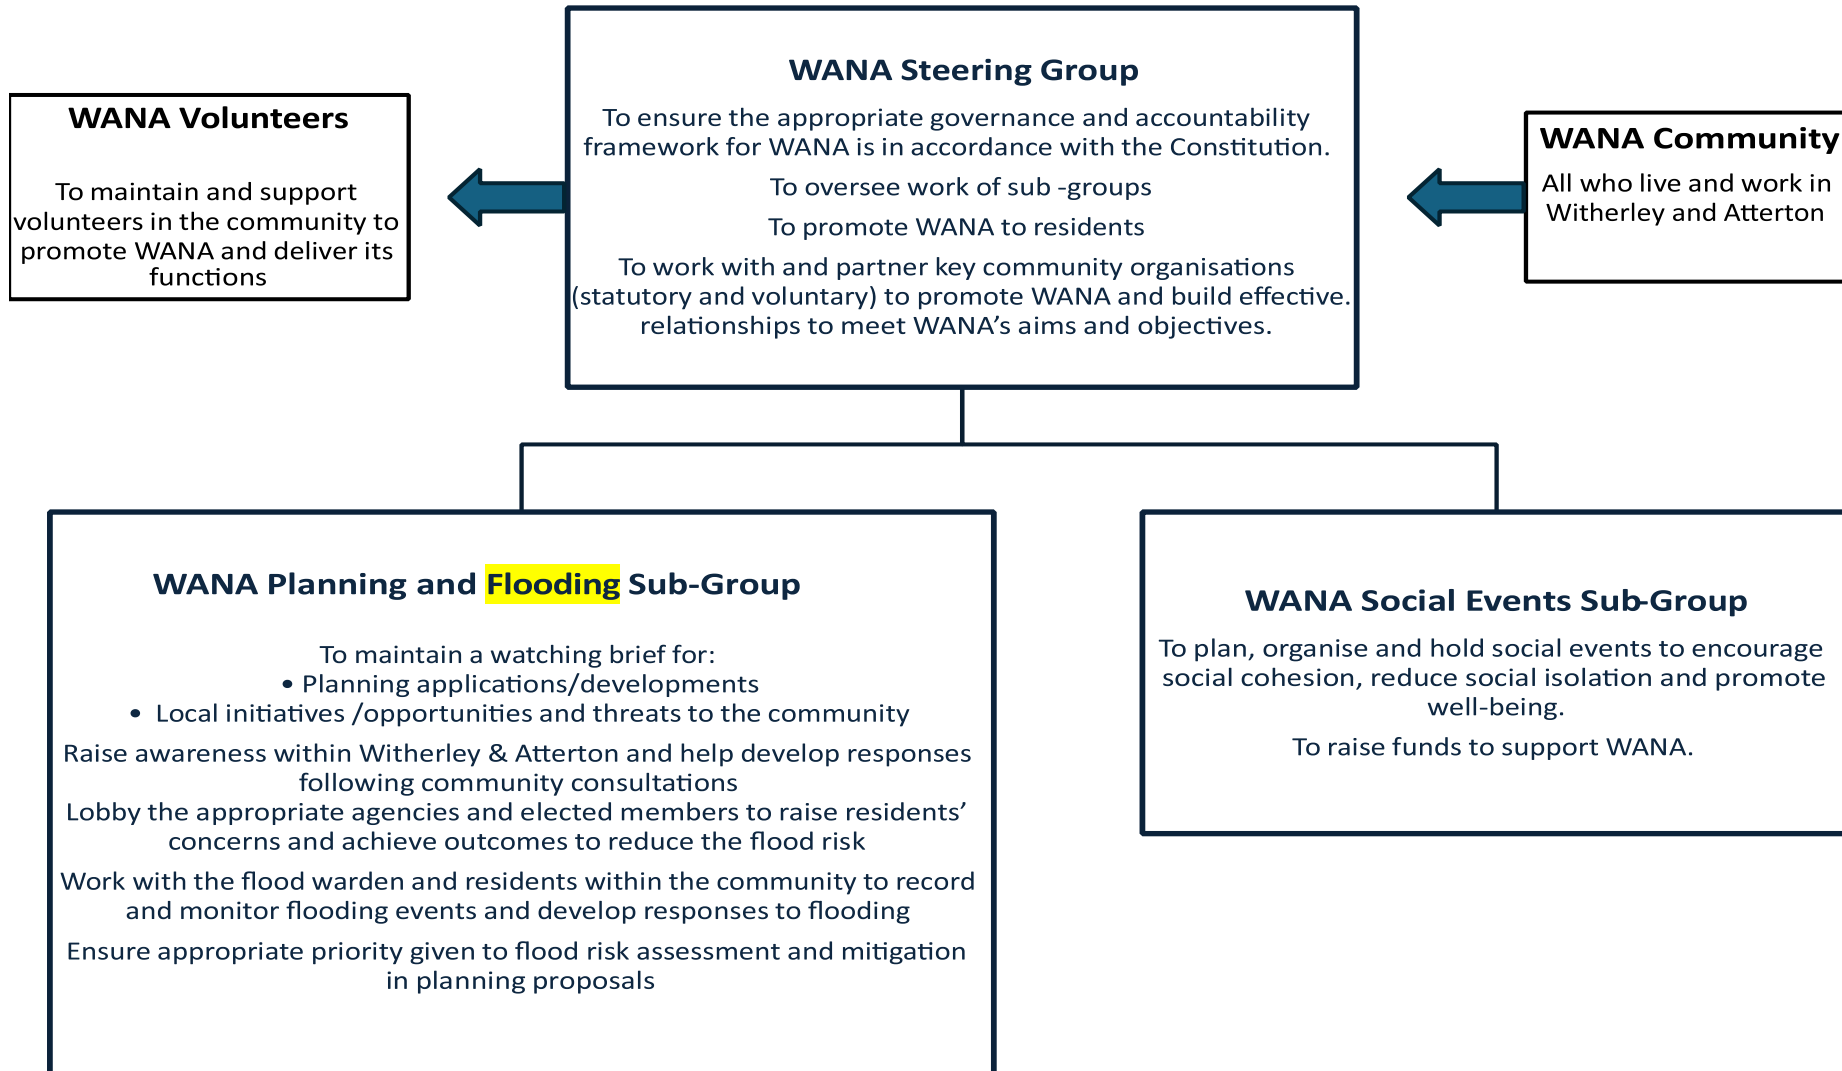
WANA Volunteers

To maintain and support volunteers in the community to promote WANA and deliver its functions

WANA Steering Group

To ensure the appropriate governance and accountability framework for WANA is in accordance with the Constitution.

To oversee work of sub -groups

To promote WANA to residents

To work with and partner key community organisations (statutory and voluntary) to promote WANA and build effective. relationships to meet WANA's aims and objectives.

WANA Community

All who live and work in Witherley and Atterton

WANA Planning and Flooding Sub-Group

To maintain a watching brief for:
• Planning applications/developments
• Local initiatives /opportunities and threats to the community

Raise awareness within Witherley & Atterton and help develop responses following community consultations
Lobby the appropriate agencies and elected members to raise residents' concerns and achieve outcomes to reduce the flood risk

Work with the flood warden and residents within the community to record and monitor flooding events and develop responses to flooding

Ensure appropriate priority given to flood risk assessment and mitigation in planning proposals

WANA Social Events Sub-Group

To plan, organise and hold social events to encourage social cohesion, reduce social isolation and promote well-being.

To raise funds to support WANA.